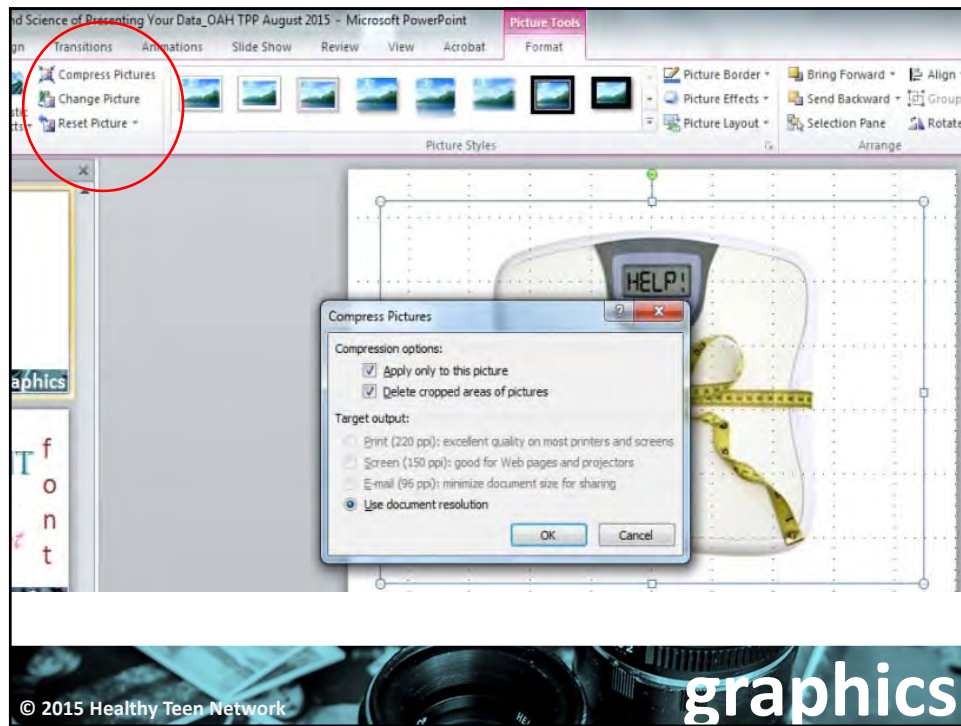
nd Science of Presenting Your Data_OAH TPP August 2015 - Microsoft PowerPoint

Picture Tools

gn Transitions Animations Slide Show Review View Acrobat Format

Compress Pictures
Change Picture
Reset Picture

Picture Border
Picture Effects
Picture Layout

Bring Forward
Send Backward
Selection Pane

Align
Group
Rotate

Picture Styles

Arrange

aphics

T f o n t

HELP!

Compress Pictures

Compression options:
Apply only to this picture
Delete cropped areas of pictures

Target output:
Print (220 ppi): excellent quality on most printers and screens
Screen (150 ppi): good for Web pages and projectors
E-mail (96 ppi): minimize document size for sharing
Use document resolution

OK Cancel

© 2015 Healthy Teen Network

graphics